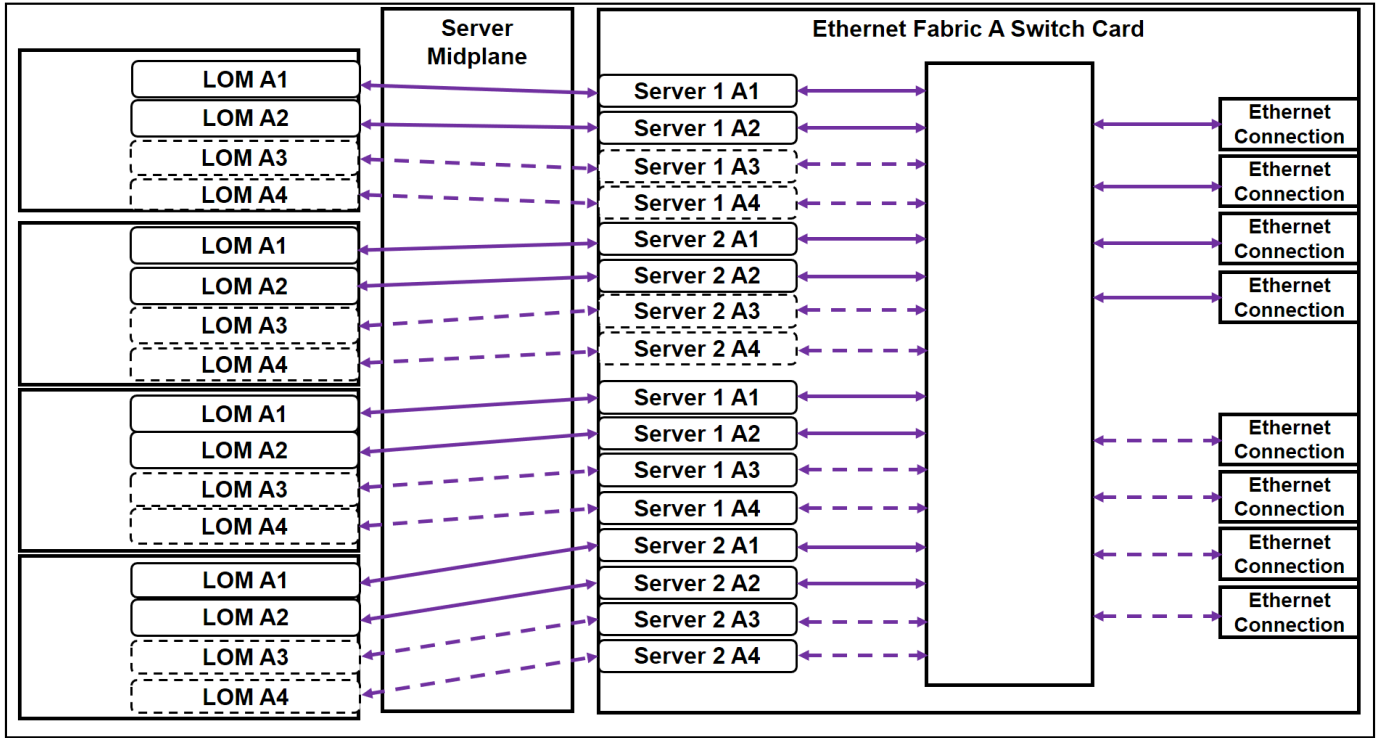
Server Midplane

Ethernet Fabric A Switch Card

LOM A1
LOM A2
LOM A3
LOM A4

LOM A1
LOM A2
LOM A3
LOM A4

LOM A1
LOM A2
LOM A3
LOM A4

LOM A1
LOM A2
LOM A3
LOM A4

Server 1 A1
Server 1 A2
Server 1 A3
Server 1 A4
Server 2 A1
Server 2 A2
Server 2 A3
Server 2 A4
Server 1 A1
Server 1 A2
Server 1 A3
Server 1 A4
Server 2 A1
Server 2 A2
Server 2 A3
Server 2 A4

Ethernet Connection
Ethernet Connection
Ethernet Connection
Ethernet Connection
Ethernet Connection
Ethernet Connection
Ethernet Connection
Ethernet Connection